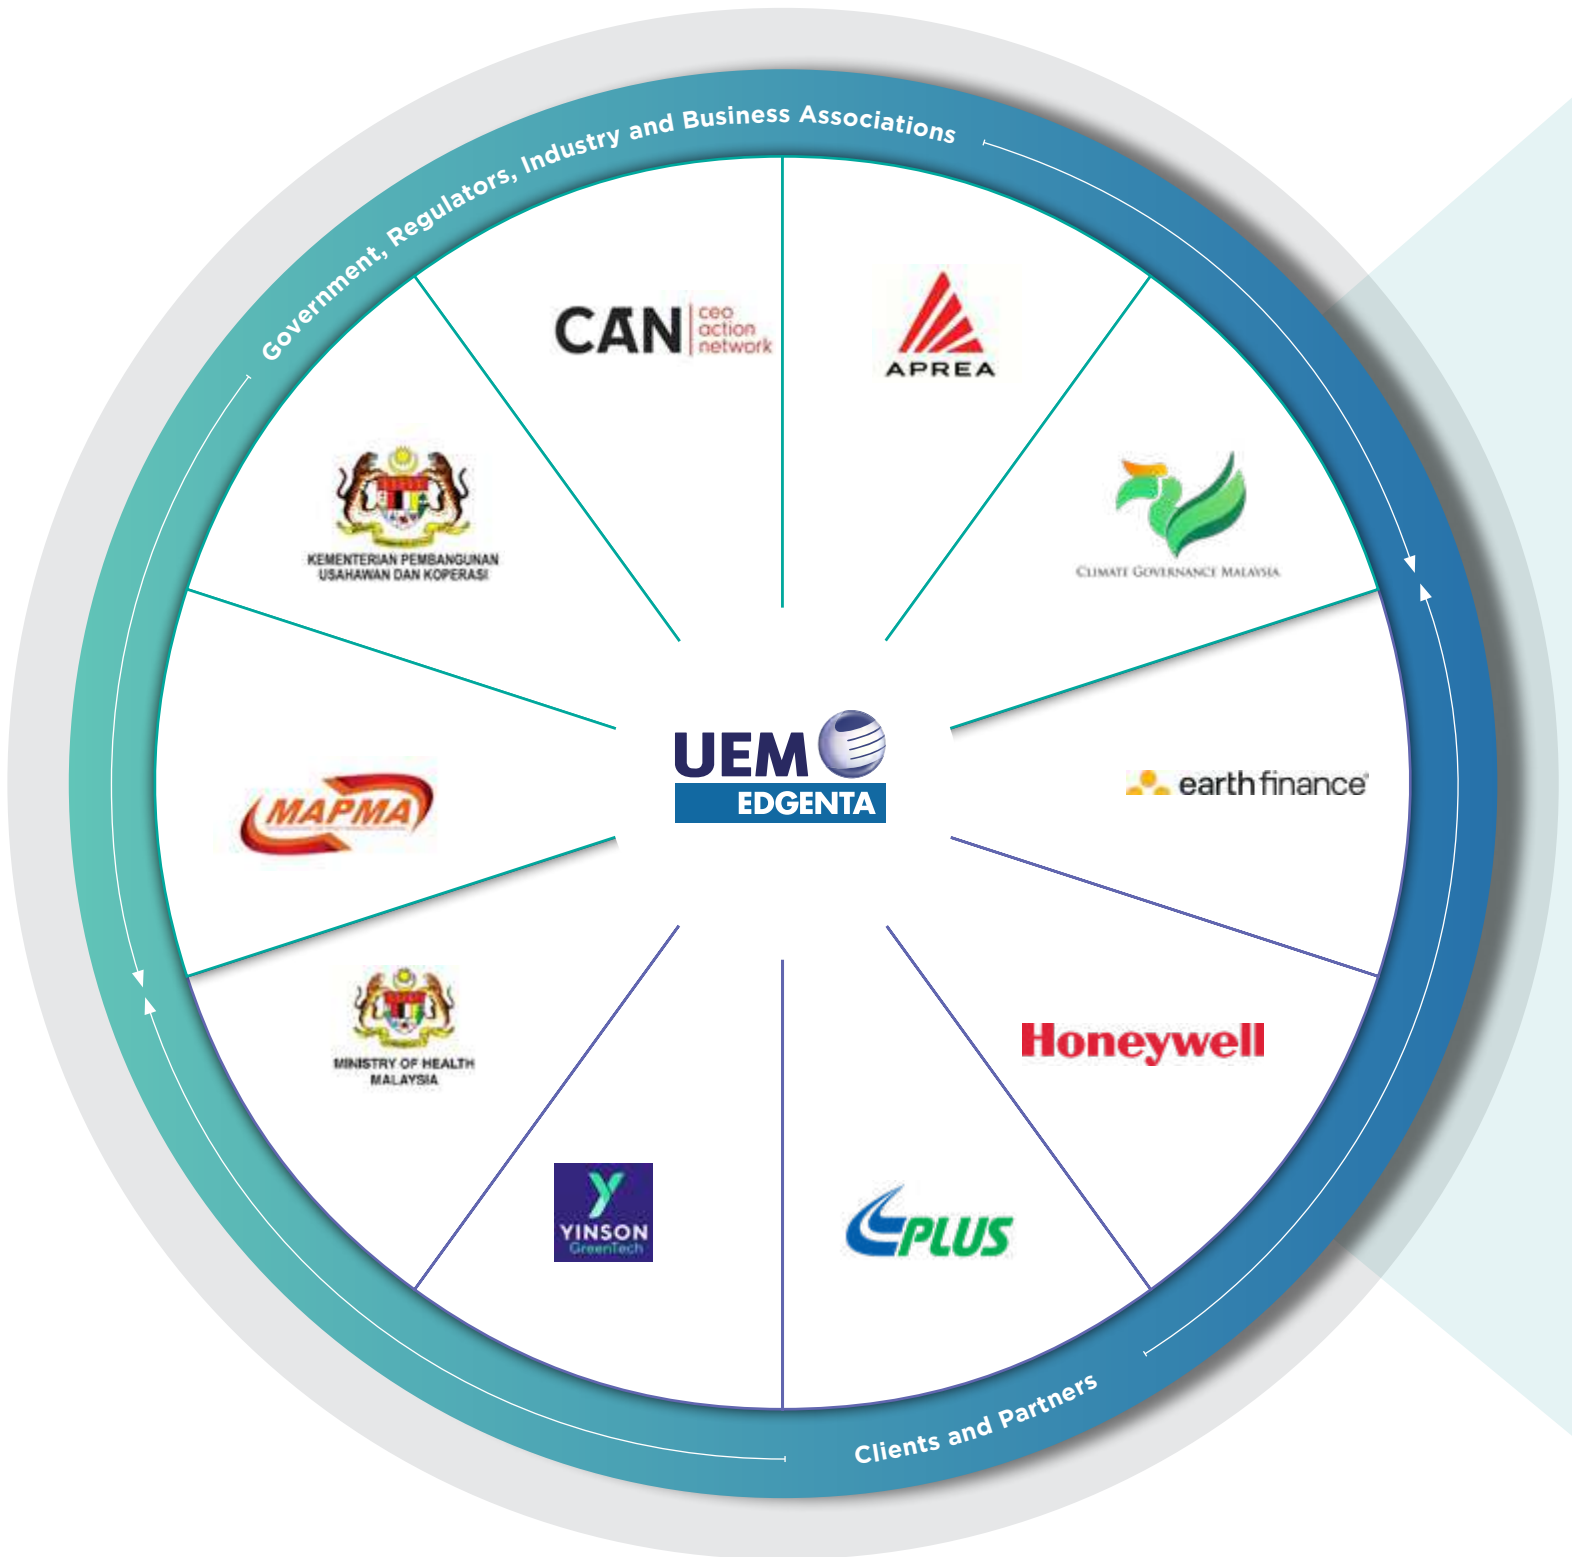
Government, Regulators, Industry and Business Associations

CAN ceo action network

APREA

KEMENTERIAN PEMBANGUNAN USAHAWAN DAN KOPERASI

CLIMATE GOVERNANCE MALAYSIA

UEM EDGENTA

MAPMA

earth finance

MINISTRY OF HEALTH MALAYSIA

Honeywell

YINSON GreenTech

PLUS

Clients and Partners